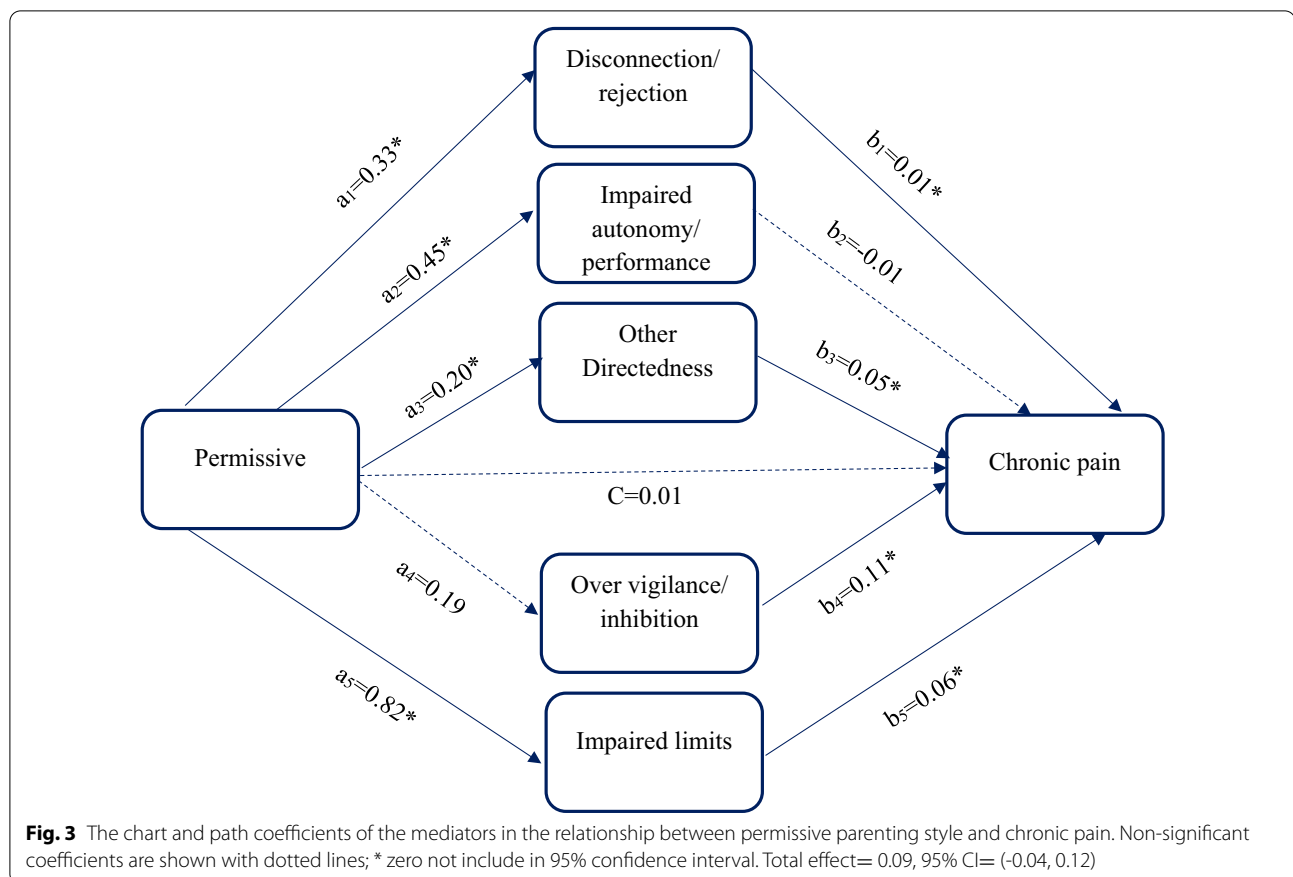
Disconnection/ rejection

Impaired autonomy/ performance

Other Directedness

Permissive

Chronic pain

Over vigilance/ inhibition

Impaired limits

$a_1$=0.33*

$a_2$=0.45*

$a_3$=0.20*

$a_4$=0.19

$a_5$=0.82*

$b_1$=0.01*

$b_2$=0.01

$b_3$=0.05*

$b_4$=0.11*

$b_5$=0.06*

C=0.01

**Fig. 3** The chart and path coefficients of the mediators in the relationship between permissive parenting style and chronic pain. Non-significant coefficients are shown with dotted lines; * zero not include in 95% confidence interval. Total effect= 0.09, 95% CI= (-0.04, 0.12)